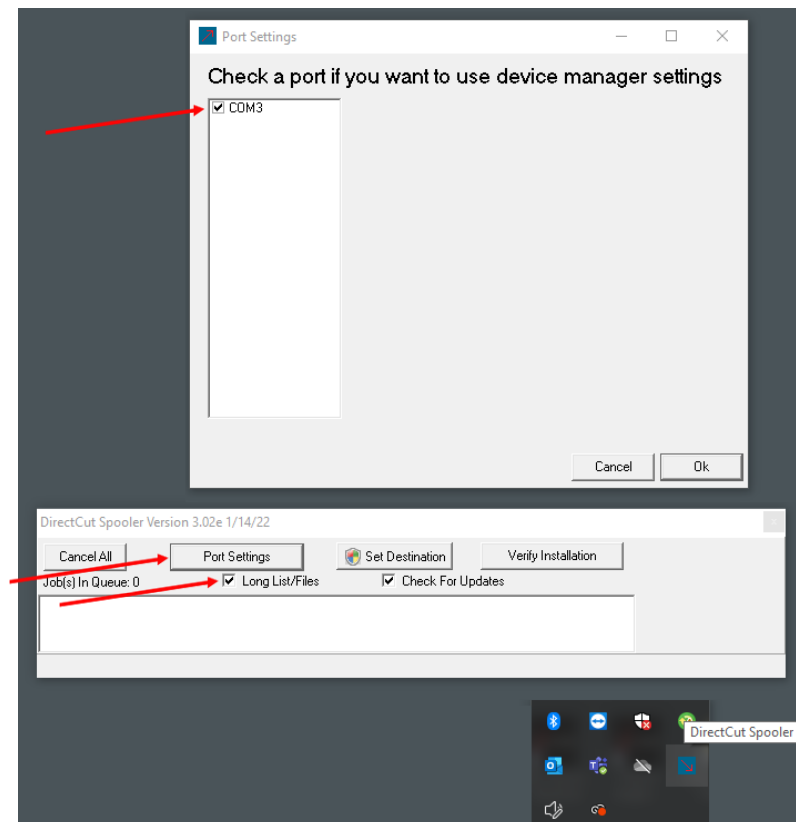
Port Settings

Check a port if you want to use device manager settings

COM3

Cancel

Ok

DirectCut Spooler Version 3.02e 1/14/22

Cancel All

Port Settings

Set Destination

Verify Installation

Job(s) In Queue: 0

Long List/Files

Check For Updates

DirectCut Spooler